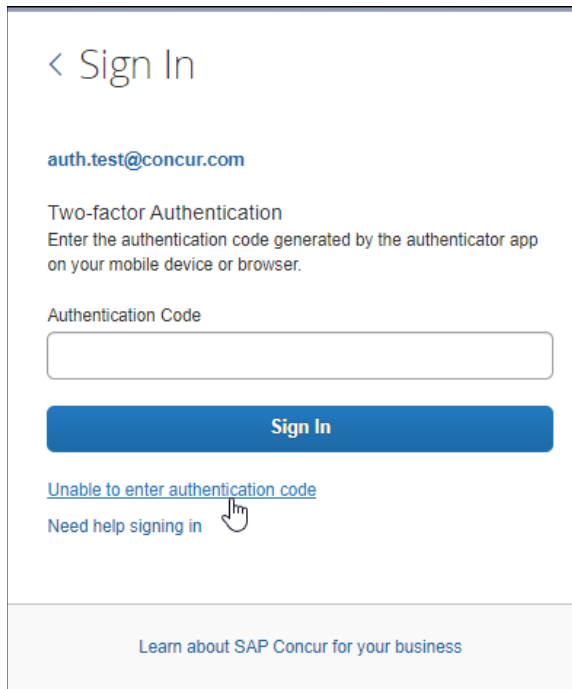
< Sign In

auth.test@concur.com

Two-factor Authentication
Enter the authentication code generated by the authenticator app on your mobile device or browser.

Authentication Code

Sign In

Unable to enter authentication code
Need help signing in

Learn about SAP Concur for your business